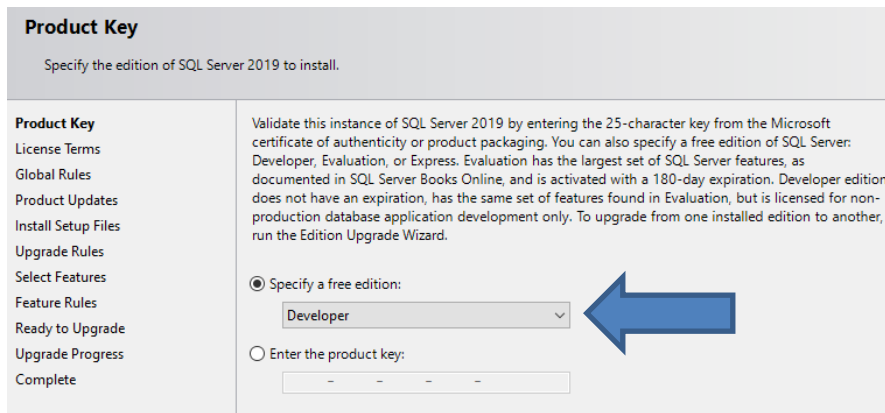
Product Key

Specify the edition of SQL Server 2019 to install.

Product Key
License Terms
Global Rules
Product Updates
Install Setup Files
Upgrade Rules
Select Features
Feature Rules
Ready to Upgrade
Upgrade Progress
Complete

Validate this instance of SQL Server 2019 by entering the 25-character key from the Microsoft certificate of authenticity or product packaging. You can also specify a free edition of SQL Server: Developer, Evaluation, or Express. Evaluation has the largest set of SQL Server features, as documented in SQL Server Books Online, and is activated with a 180-day expiration. Developer edition does not have an expiration, has the same set of features found in Evaluation, but is licensed for non-production database application development only. To upgrade from one installed edition to another, run the Edition Upgrade Wizard.

Specify a free edition:

Developer

Enter the product key:

- - - -